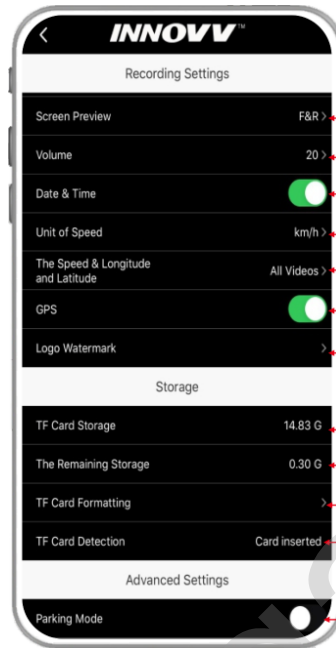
<
INNOVV™
Recording Settings
Screen Preview F&R >
Volume 20 >
Date & Time
Unit of Speed km/h >
The Speed & Longitude and Latitude All Videos >
GPS
Logo Watermark >
Storage
TF Card Storage 14.83 G
The Remaining Storage 0.30 G
TF Card Formatting >
TF Card Detection Card inserted
Advanced Settings
Parking Mode